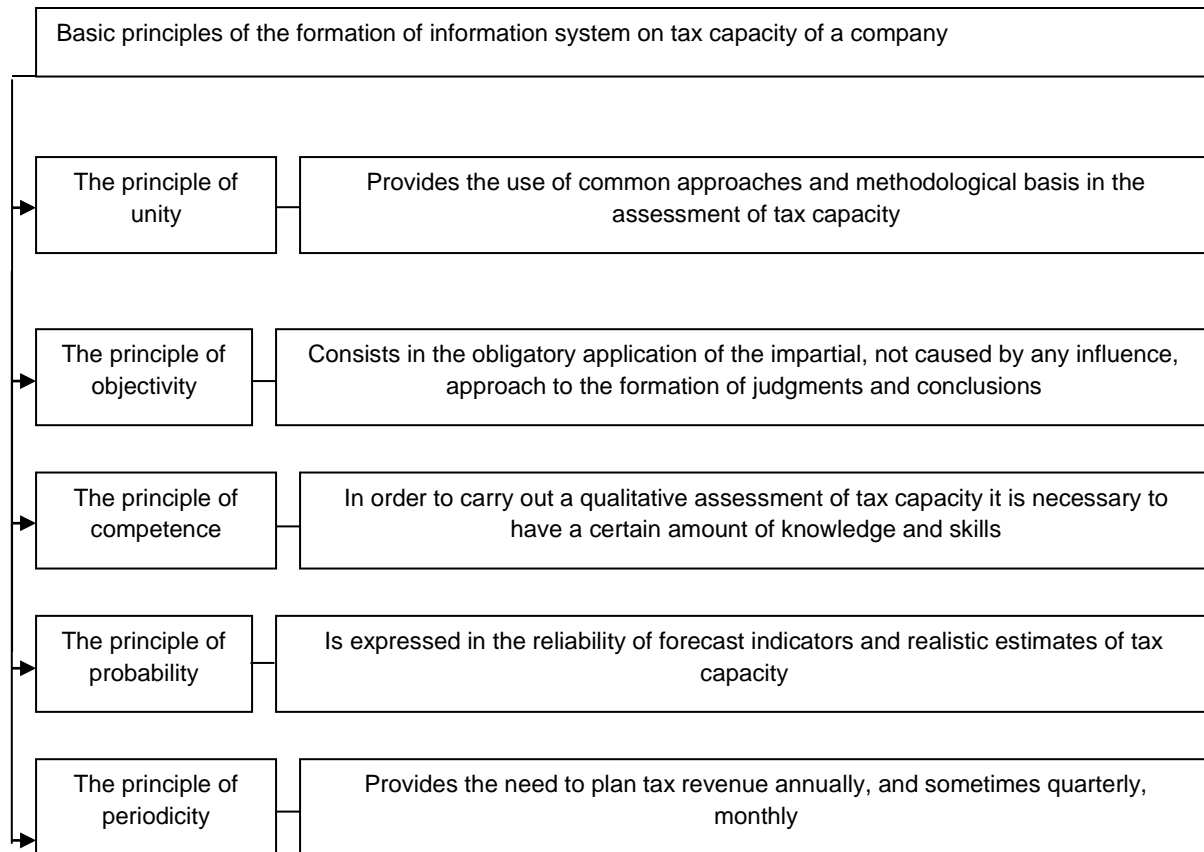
Basic principles of the formation of information system on tax capacity of a company

The principle of unity

Provides the use of common approaches and methodological basis in the assessment of tax capacity

The principle of objectivity

Consists in the obligatory application of the impartial, not caused by any influence, approach to the formation of judgments and conclusions

The principle of competence

In order to carry out a qualitative assessment of tax capacity it is necessary to have a certain amount of knowledge and skills

The principle of probability

Is expressed in the reliability of forecast indicators and realistic estimates of tax capacity

The principle of periodicity

Provides the need to plan tax revenue annually, and sometimes quarterly, monthly